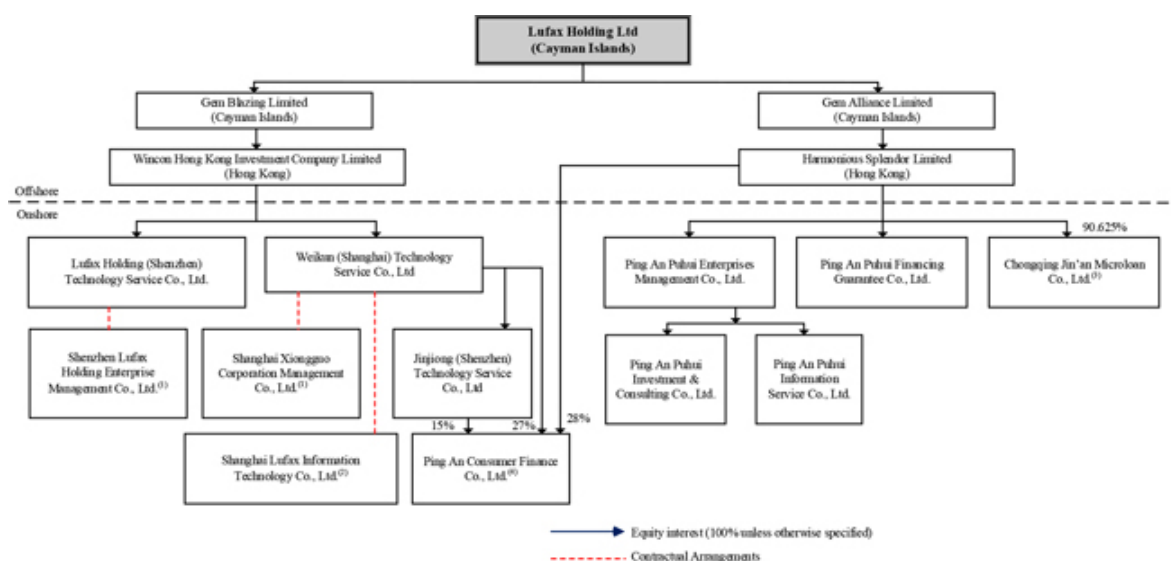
Lufax Holding Ltd
(Cayman Islands)

Gem Blazing Limited
(Cayman Islands)

Gem Alliance Limited
(Cayman Islands)

Wincon Hong Kong Investment Company Limited
(Hong Kong)

Harmonious Splendor Limited
(Hong Kong)

Offshore

Onshore

Lufax Holding (Shenzhen) Technology Service Co., Ltd.

Weikun (Shanghai) Technology Service Co., Ltd

Ping An Puhui Enterprises Management Co., Ltd.

Ping An Puhui Financing Guarantee Co., Ltd.

90.625%

Chongqing Jin'an Microloan Co., Ltd.$^{(3)}$

Shenzhen Lufax Holding Enterprise Management Co., Ltd.$^{(1)}$

Shanghai Xiongguo Corporation Management Co., Ltd.$^{(1)}$

Jinjiong (Shenzhen) Technology Service Co., Ltd

28%

Ping An Puhui Investment & Consulting Co., Ltd.

Ping An Puhui Information Service Co., Ltd.

15%

27%

Shanghai Lufax Information Technology Co., Ltd.$^{(2)}$

Ping An Consumer Finance Co., Ltd.$^{(4)}$

Equity interest (100% unless otherwise specified)

Contractual Arrangements